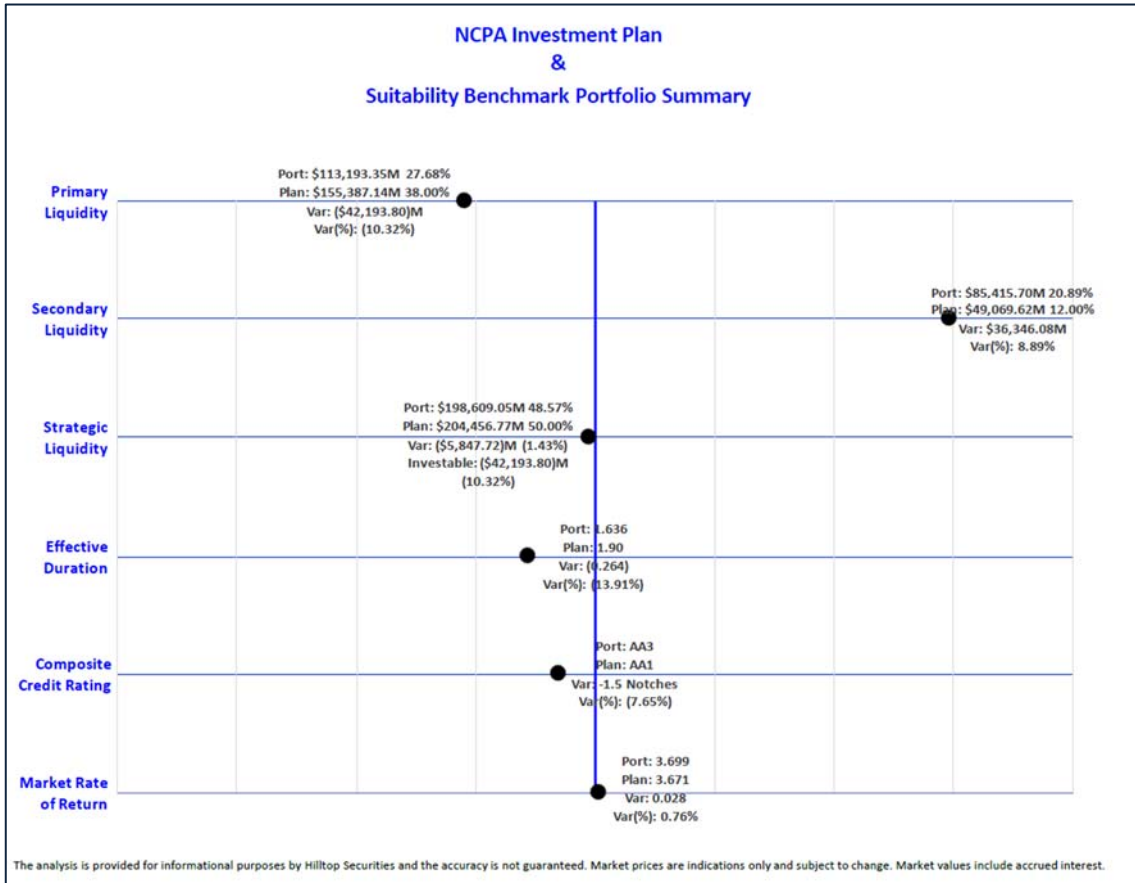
NCPA Investment Plan
&
Suitability Benchmark Portfolio Summary

Primary Liquidity

Port: $113,193.35M 27.68%
Plan: $155,387.14M 38.00%
Var: ($42,193.80)M
Var(%): (10.32%)

Secondary Liquidity

Port: $85,415.70M 20.89%
Plan: $49,069.62M 12.00%
Var: $36,346.08M
Var(%): 8.89%

Strategic Liquidity

Port: $198,609.05M 48.57%
Plan: $204,456.77M 50.00%
Var: ($5,847.72)M (1.43%)
Investable: ($42,193.80)M (10.32%)

Effective Duration

Port: 1.636
Plan: 1.90
Var: (0.264)
Var(%): (13.91%)

Composite Credit Rating

Port: AA3
Plan: AA1
Var: -1.5 Notches
Var(%): (7.65%)

Market Rate of Return

Port: 3.699
Plan: 3.671
Var: 0.028
Var(%): 0.76%

The analysis is provided for informational purposes by Hilltop Securities and the accuracy is not guaranteed. Market prices are indications only and subject to change. Market values include accrued interest.